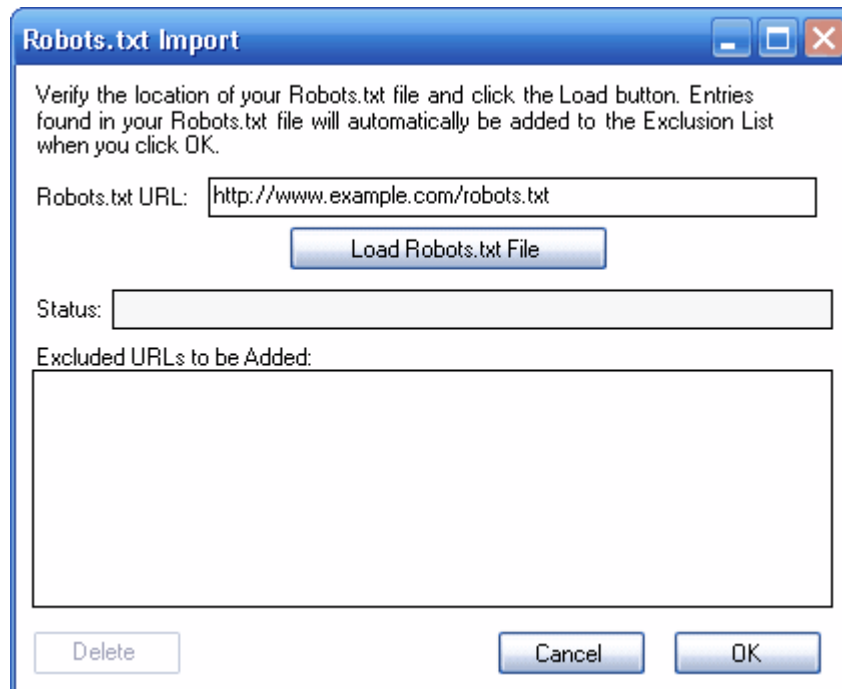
Robots.txt Import

Verify the location of your Robots.txt file and click the Load button. Entries found in your Robots.txt file will automatically be added to the Exclusion List when you click OK.

Robots.txt URL: http://www.example.com/robots.txt

Load Robots.txt File

Status:

Excluded URLs to be Added:

Delete

Cancel

OK